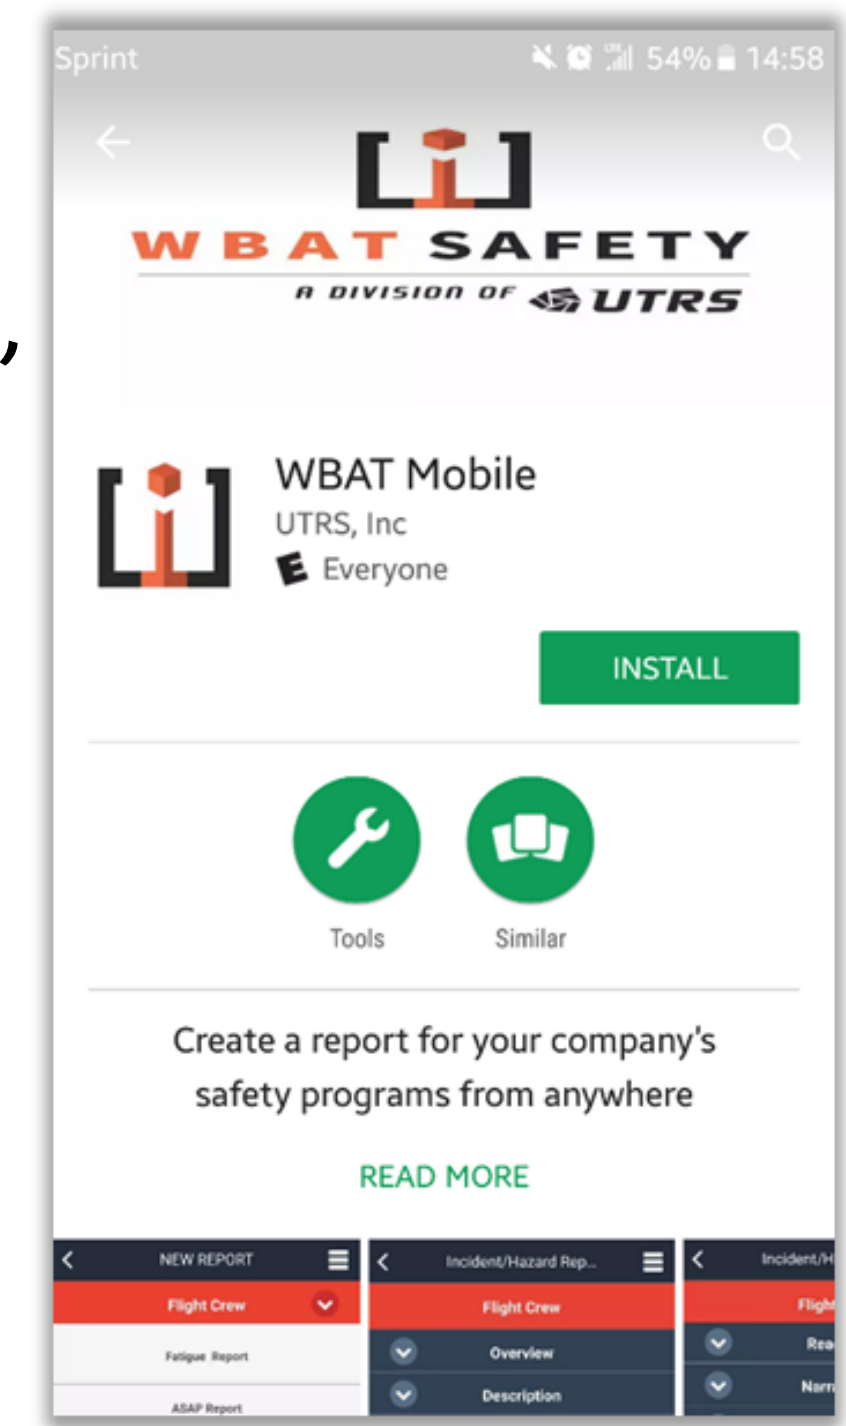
Sprint 54% 14:58

WBAT SAFETY
A DIVISION OF UTRS

WBAT Mobile
UTRS, Inc
E Everyone

INSTALL

Tools
Similar

Create a report for your company's safety programs from anywhere

READ MORE

NEW REPORT
Flight Crew
Fatigue Report
ASAP Report

Incident/Hazard Rep...
Flight Crew
Overview
Description

Incident/H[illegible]
Fligh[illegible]
Rea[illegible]
Narr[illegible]